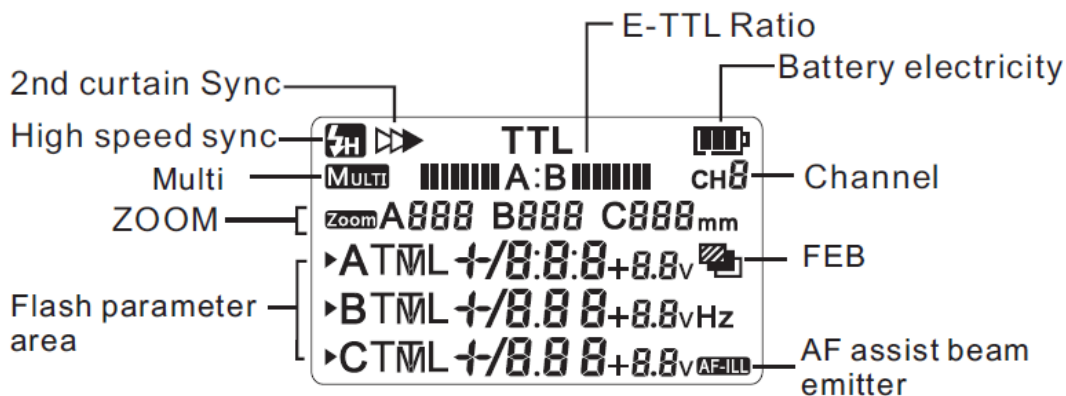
E-TTL Ratio

2nd curtain Sync

Battery electricity

High speed sync

TTL

Multi

MULTI

A:B

CH8

Channel

ZOOM

Zoom A888 B888 C888mm

ATTL +/8:8:8+8.8v

FEB

Flash parameter area

BTTL +/8.8 8+8.8vHz

CTTL +/8.8 8+8.8v AF-ILL

AF assist beam emitter